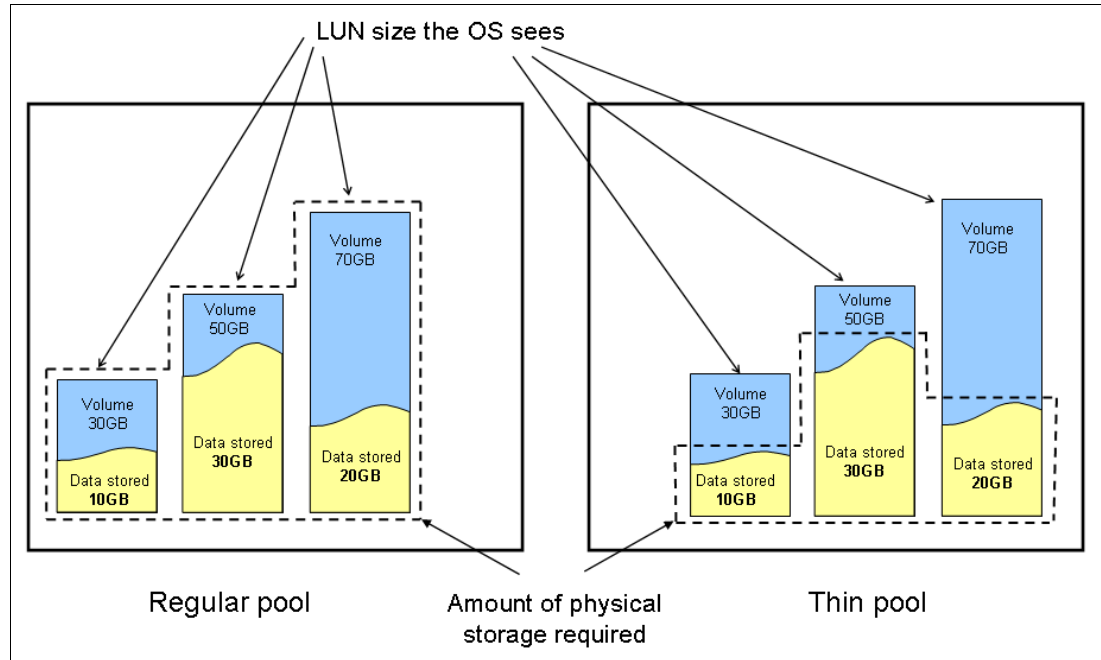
LUN size the OS sees

Volume 30GB

Data stored 10GB

Volume 50GB

Data stored 30GB

Volume 70GB

Data stored 20GB

Volume 30GB

Data stored 10GB

Volume 50GB

Data stored 30GB

Volume 70GB

Data stored 20GB

Regular pool

Amount of physical storage required

Thin pool